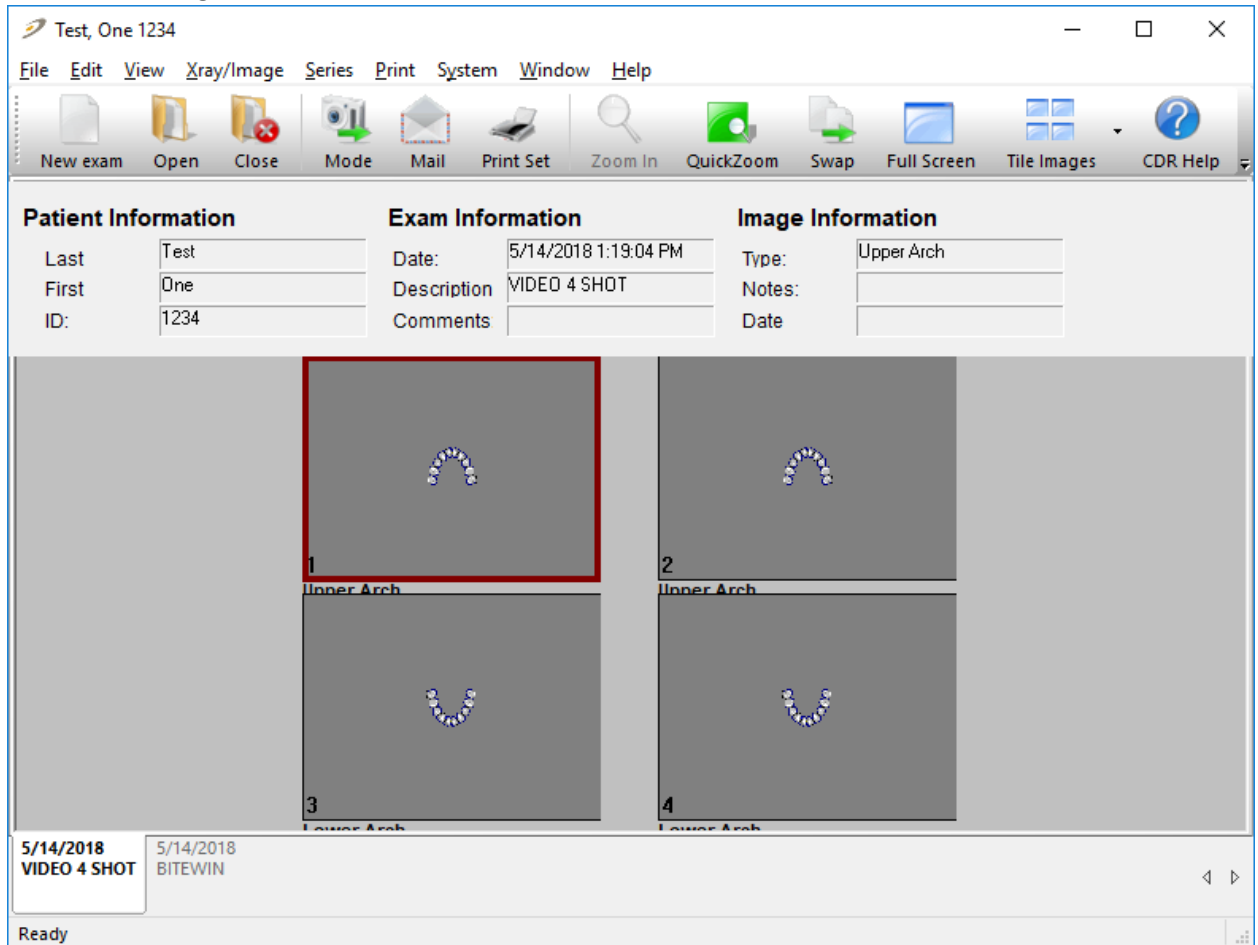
Test, One 1234

File Edit View Xray/Image Series Print System Window Help

New exam Open Close Mode Mail Print Set Zoom In QuickZoom Swap Full Screen Tile Images CDR Help

Patient Information
Last Test
First One
ID: 1234

Exam Information
Date: 5/14/2018 1:19:04 PM
Description VIDEO 4 SHOT
Comments

Image Information
Type: Upper Arch
Notes:
Date

1
Upper Arch

2
Upper Arch

3
Lower Arch

4
Lower Arch

5/14/2018
VIDEO 4 SHOT

5/14/2018
BITEWIN

Ready